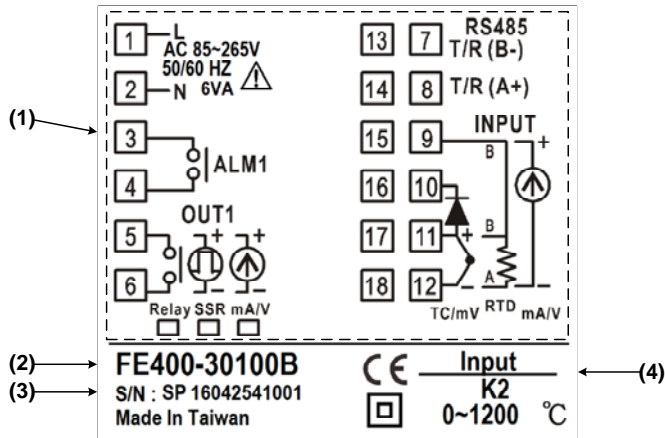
(1)

1 L
AC 85~265V
50/60 HZ
2 N 6VA

3
ALM1
4

OUT1
5
6
Relay SSR mA/V

13 7 RS485 T/R (B-)
14 8 T/R (A+)
15 9 INPUT
B
16 10
17 11 B
18 12 A
TC/mV RTD mA/V

(2) FE400-30100B
(3) S/N : SP 16042541001
Made In Taiwan

CE
Input
K2
0~1200 ℃
(4)